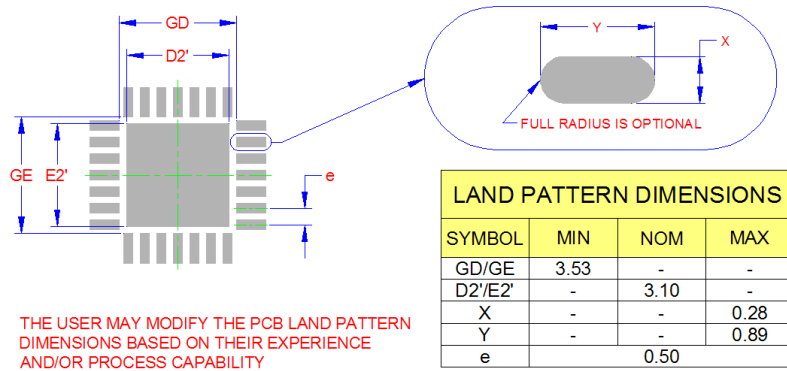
GD

D2'

GE E2'

e

Y

X

FULL RADIUS IS OPTIONAL

| LAND PATTERN DIMENSIONS | | | |
|---|---|---|---|
| SYMBOL | MIN | NOM | MAX |
| GD/GE | 3.53 | - | - |
| D2'/E2' | - | 3.10 | - |
| X | - | - | 0.28 |
| Y | - | - | 0.89 |
| e | | 0.50 | |

THE USER MAY MODIFY THE PCB LAND PATTERN DIMENSIONS BASED ON THEIR EXPERIENCE AND/OR PROCESS CAPABILITY